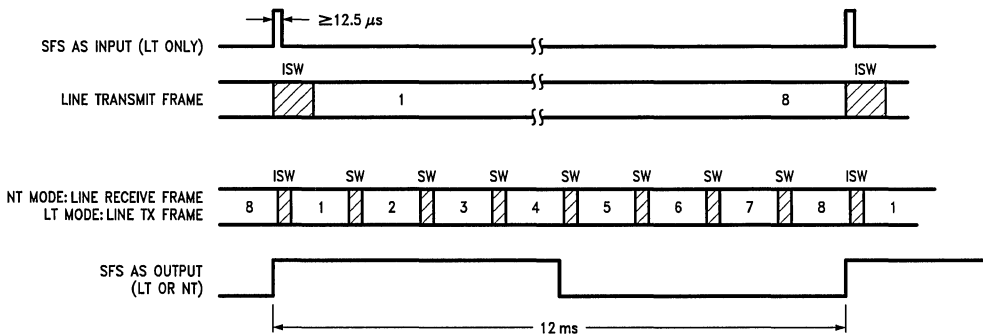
$\geq 12.5\ \mu s$

SFS AS INPUT (LT ONLY)

ISW

LINE TRANSMIT FRAME

1

8

ISW

ISW SW SW SW SW SW SW SW ISW

NT MODE: LINE RECEIVE FRAME
LT MODE: LINE TX FRAME

8 1 2 3 4 5 6 7 8 1

SFS AS OUTPUT (LT OR NT)

12 ms